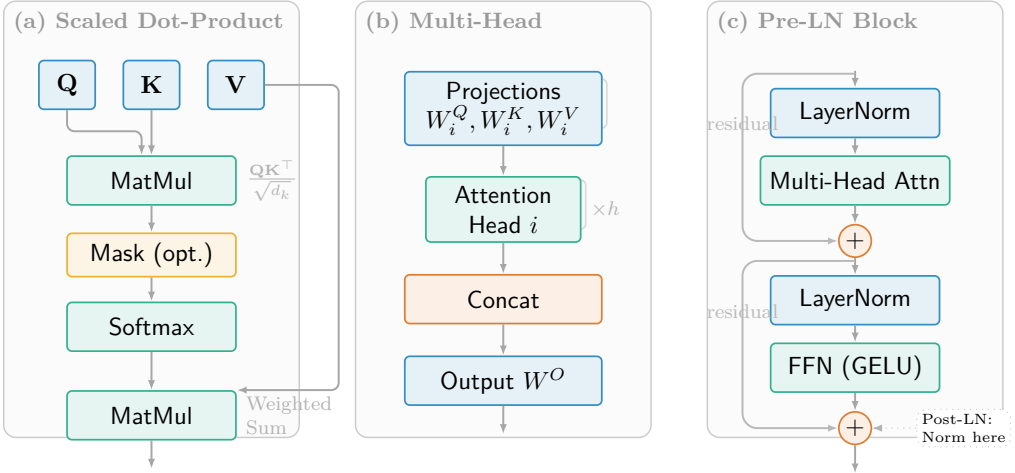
(a) Scaled Dot-Product

$\mathbf{Q}$

$\mathbf{K}$

$\mathbf{V}$

MatMul

$\frac{\mathbf{QK}^\top}{\sqrt{d_k}}$

Mask (opt.)

Softmax

MatMul

Weighted Sum

(b) Multi-Head

Projections $W_i^Q, W_i^K, W_i^V$

Attention Head $i$

$\times h$

Concat

Output $W^O$

(c) Pre-LN Block

residual

LayerNorm

Multi-Head Attn

$+$

residual

LayerNorm

FFN (GELU)

$+$

Post-LN: Norm here